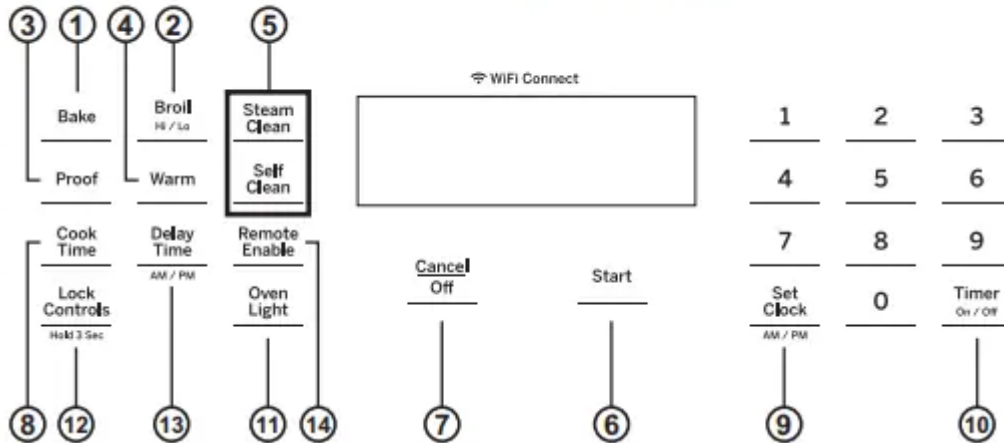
③ ① ④ ② ⑤

Bake

Broil
Hi / Lo

Steam Clean

Self Clean

Proof

Warm

Cook Time

Delay Time
AM / PM

Remote Enable

Lock Controls
Hold 3 Sec

Oven Light

WiFi Connect

Cancel
Off

Start

1 2 3
4 5 6
7 8 9

Set Clock
AM / PM

0

Timer
On / Off

⑧ ⑫ ⑬ ⑪ ⑭ ⑦ ⑥ ⑨ ⑩